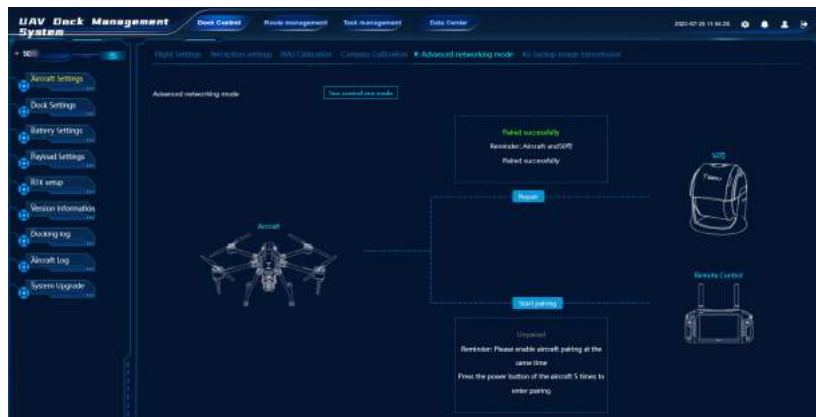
UAV Dock Management System

Dock Control
Route management
Task management
Data Center

2023-07-25 11:04:28

Aircraft Settings
Dock Settings
Battery Settings
Payload Settings
RTK setup
Version Information
Docking log
Aircraft Log
System Upgrade

Flight Settings
Reception settings
IMU Calibration
Compass Calibration
Advanced networking mode
4G backup image transmission

Advanced networking mode

Two control one mode

Paired successfully
Reminder: Aircraft and S07
Paired successfully

Repair

S07

Aircraft

Remote Control

Start pairing

Unpaired
Reminder: Please enable aircraft pairing at the same time
Press the power button of the aircraft 5 times to enter pairing